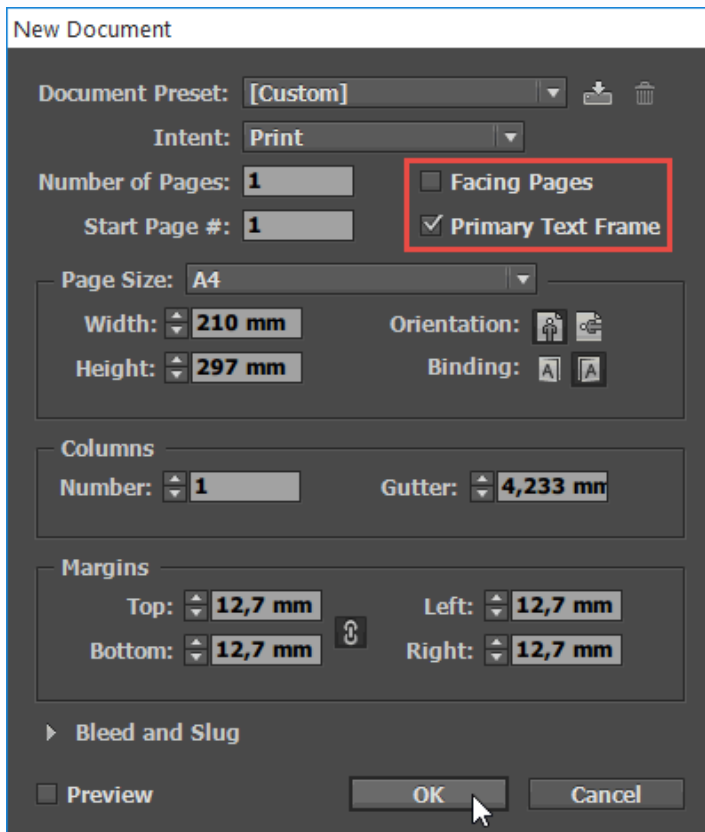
New Document

Document Preset: [Custom]

Intent: Print

Number of Pages: 1

Start Page #: 1

Facing Pages

Primary Text Frame

Page Size: A4

Width: 210 mm

Height: 297 mm

Orientation:

Binding:

Columns

Number: 1

Gutter: 4,233 mm

Margins

Top: 12,7 mm

Bottom: 12,7 mm

Left: 12,7 mm

Right: 12,7 mm

Bleed and Slug

Preview

OK

Cancel